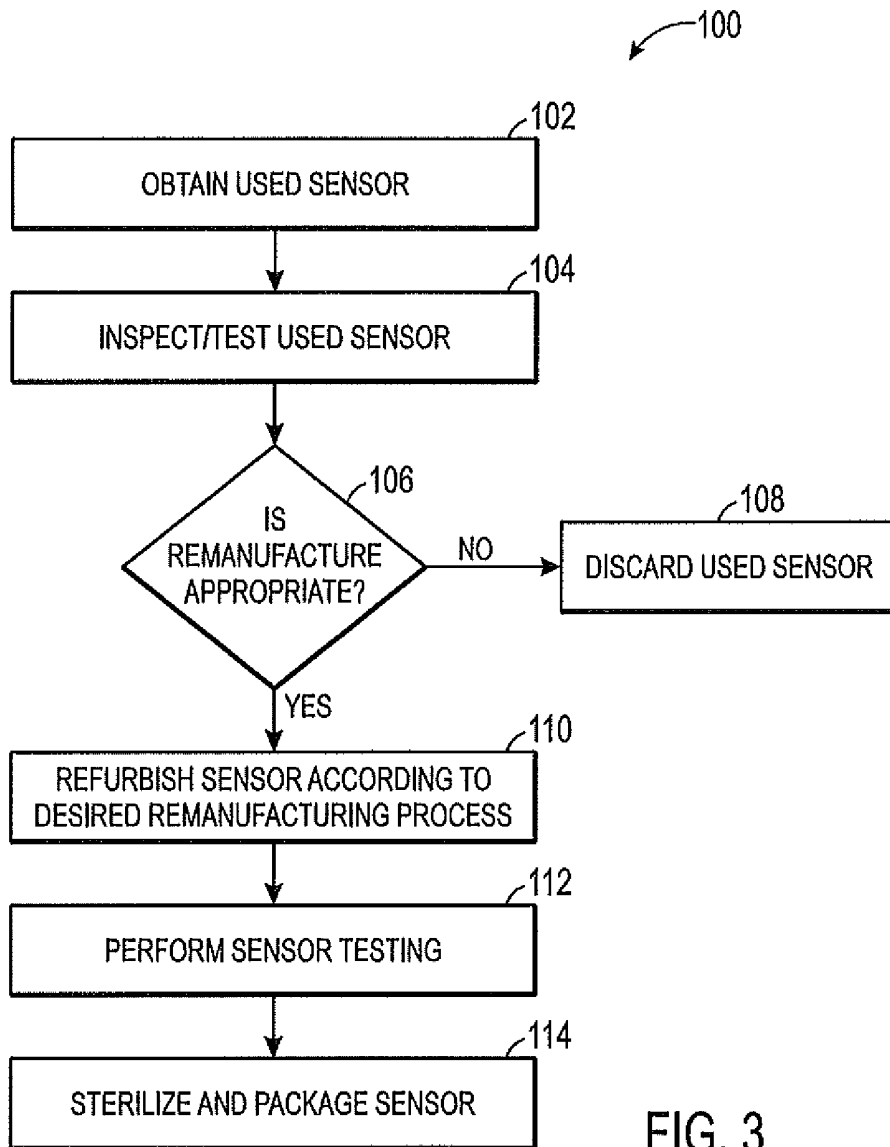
100

102
OBTAIN USED SENSOR

104
INSPECT/TEST USED SENSOR

106
IS REMANUFACTURE APPROPRIATE?

NO

108
DISCARD USED SENSOR

YES

110
REFURBISH SENSOR ACCORDING TO DESIRED REMANUFACTURING PROCESS

112
PERFORM SENSOR TESTING

114
STERILIZE AND PACKAGE SENSOR

FIG. 3